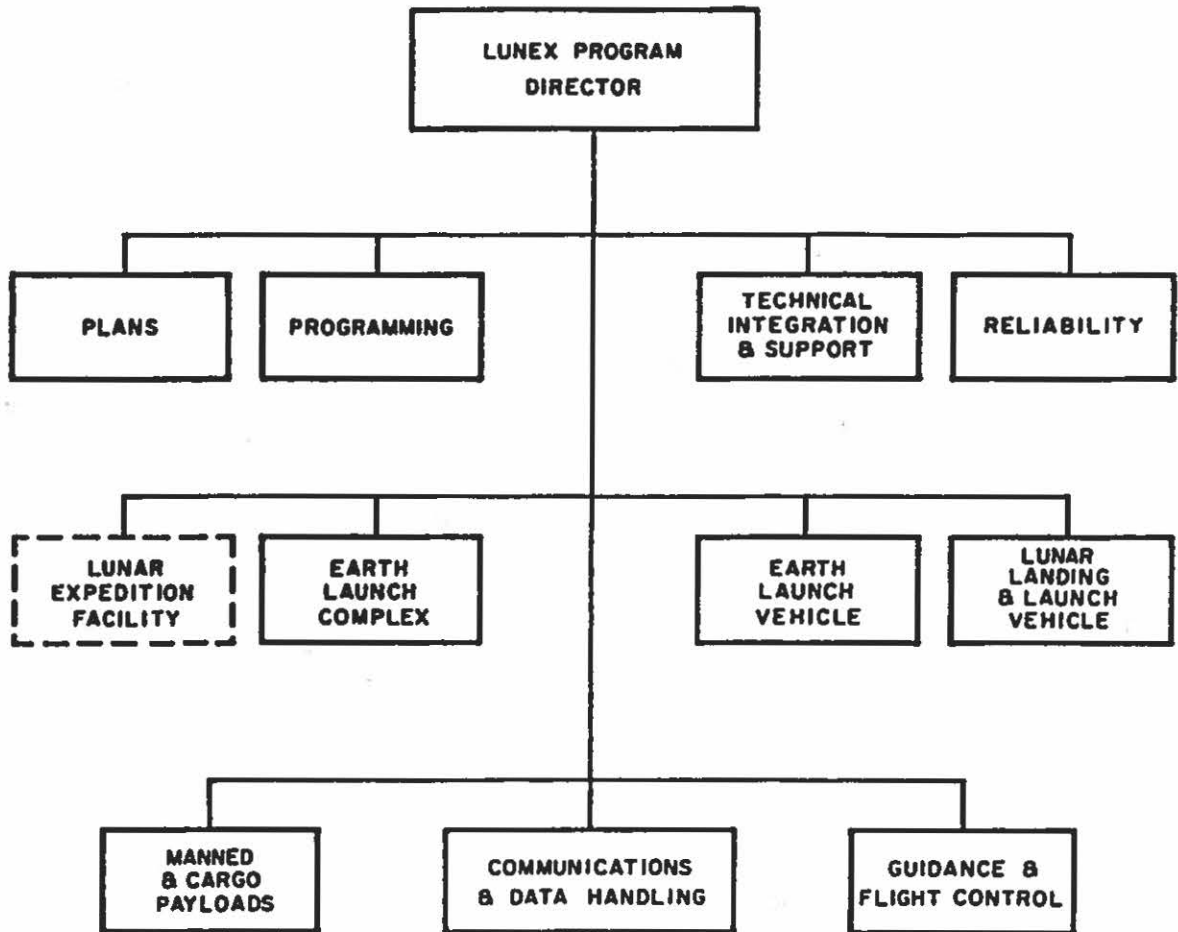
LUNEX PROGRAM DIRECTOR

PLANS

PROGRAMMING

TECHNICAL INTEGRATION & SUPPORT

RELIABILITY

LUNAR EXPEDITION FACILITY

EARTH LAUNCH COMPLEX

EARTH LAUNCH VEHICLE

LUNAR LANDING & LAUNCH VEHICLE

MANNED & CARGO PAYLOADS

COMMUNICATIONS & DATA HANDLING

GUIDANCE & FLIGHT CONTROL